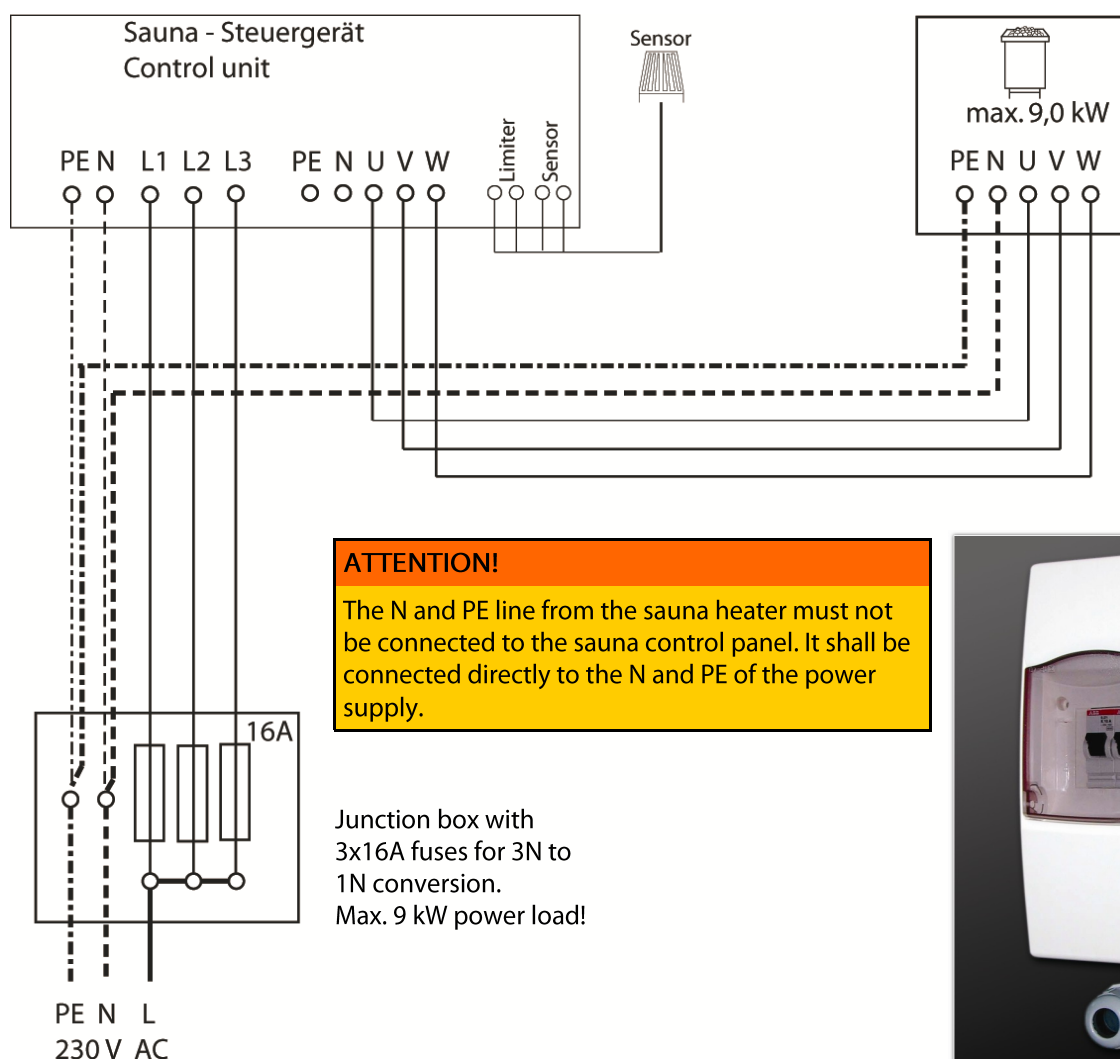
Sauna - Steuergerät
Control unit

PE N L1 L2 L3 PE N U V W Limiter Sensor

Sensor

max. 9,0 kW

PE N U V W

ATTENTION!

The N and PE line from the sauna heater must not be connected to the sauna control panel. It shall be connected directly to the N and PE of the power supply.

16A

Junction box with 3x16A fuses for 3N to 1N conversion.
Max. 9 kW power load!

PE N L
230 V AC